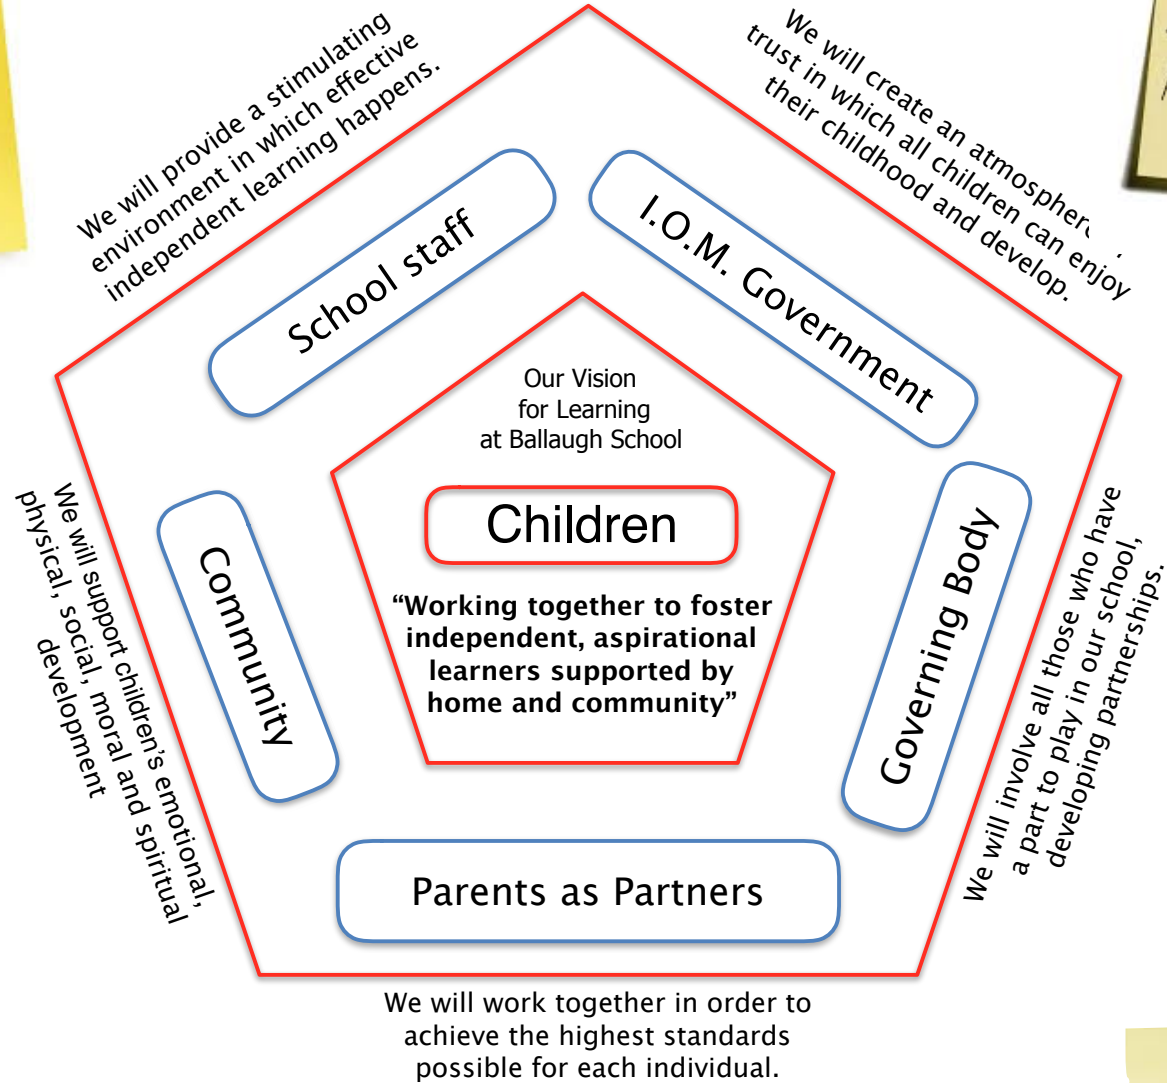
We will provide a stimulating environment in which effective independent learning happens.

We will create an atmospher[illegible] trust in which all children can enjoy their childhood and develop.

School staff

I.O.M. Government

Our Vision for Learning at Ballaugh School

Children

"Working together to foster independent, aspirational learners supported by home and community"

Community

Governing Body

We will support children's emotional, physical, social, moral and spiritual development

We will involve all those who have a part to play in our school, developing partnerships.

Parents as Partners

We will work together in order to achieve the highest standards possible for each individual.